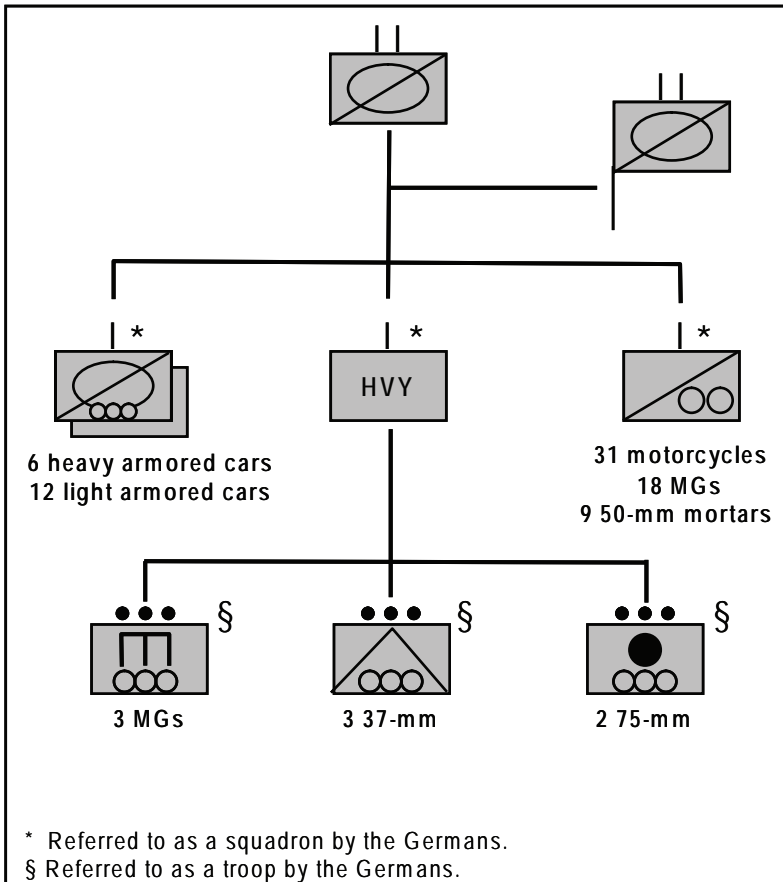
*

*

HVY

*

6 heavy armored cars
12 light armored cars

31 motorcycles
18 MGs
9 50-mm mortars

§

§

§

3 MGs

3 37-mm

2 75-mm

* Referred to as a squadron by the Germans.
§ Referred to as a troop by the Germans.